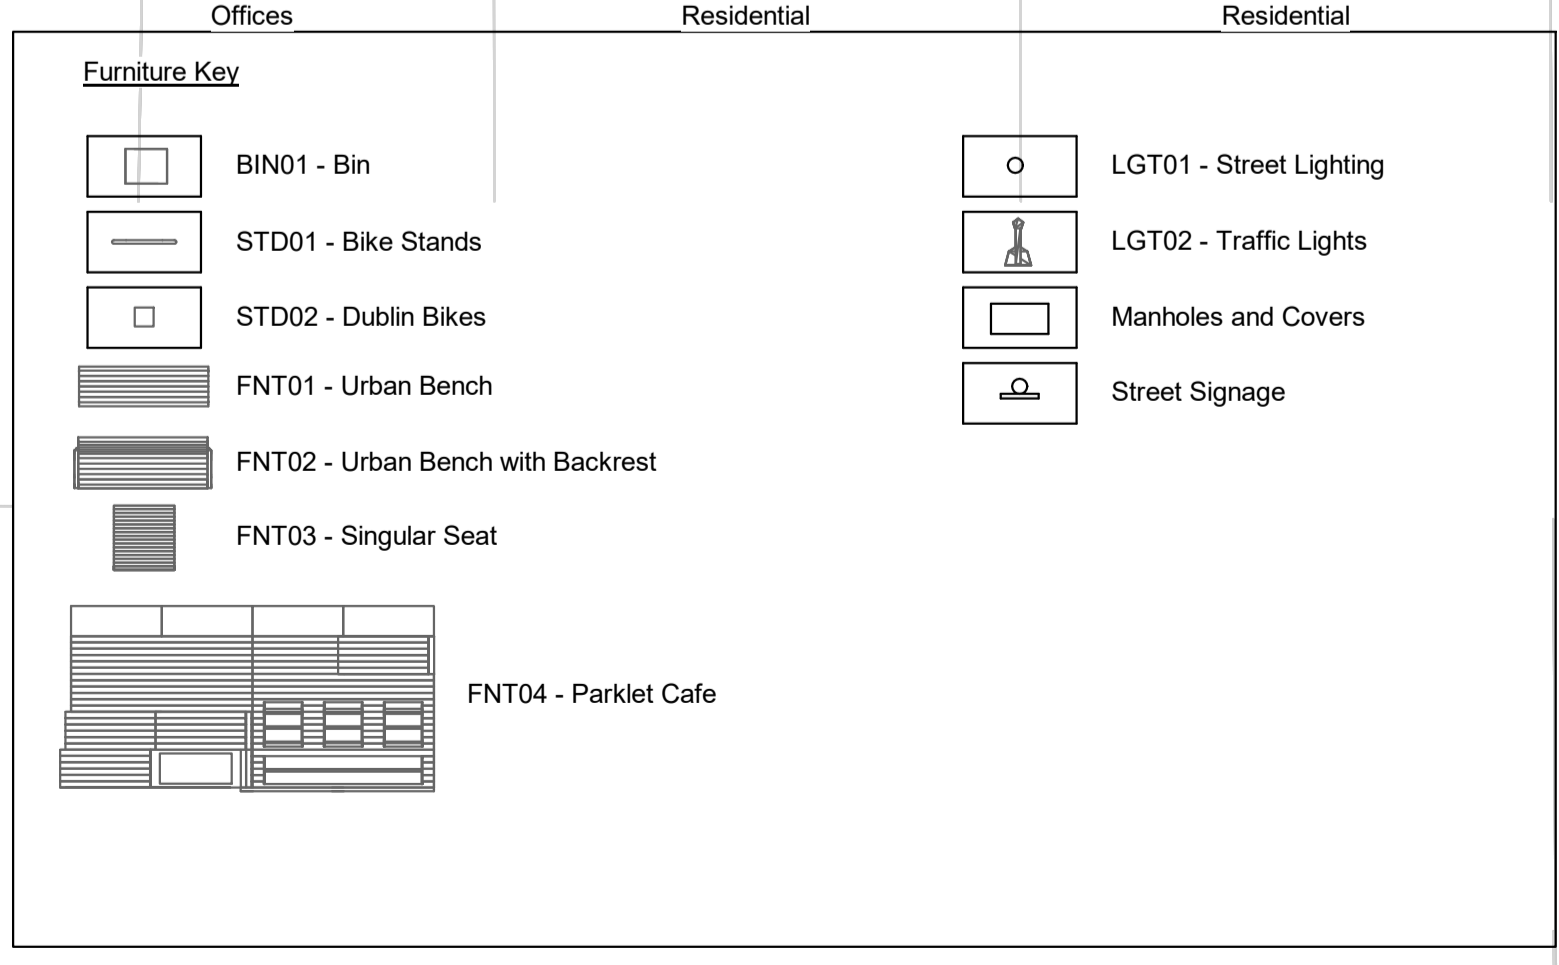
Offices Residential Residential

Furniture Key

BIN01 - Bin

STD01 - Bike Stands

STD02 - Dublin Bikes

FNT01 - Urban Bench

FNT02 - Urban Bench with Backrest

FNT03 - Singular Seat

FNT04 - Parklet Cafe

LGT01 - Street Lighting

LGT02 - Traffic Lights

Manholes and Covers

Street Signage